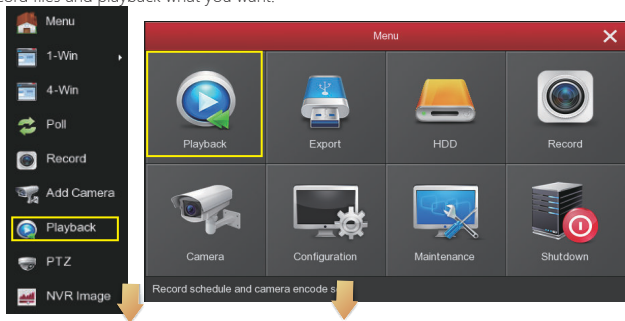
cord files and playback what you want.

Menu
1-Win
4-Win
Poll
Record
Add Camera
Playback
PTZ
NVR Image

Menu

Playback
Export
HDD
Record
Camera
Configuration
Maintenance
Shutdown

Record schedule and camera encode s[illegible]